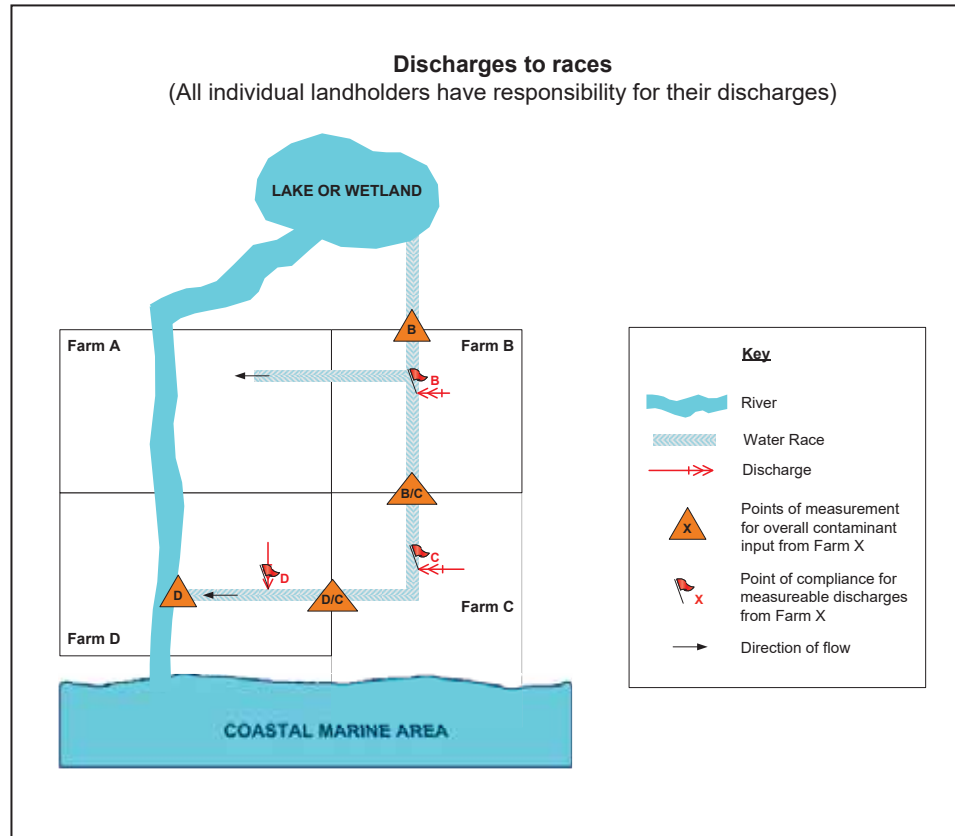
**Discharges to races**
(All individual landholders have responsibility for their discharges)

LAKE OR WETLAND

Farm A

Farm B

B

B

B/C

C

D

D

D/C

Farm C

Farm D

COASTAL MARINE AREA

Key

River

Water Race

Discharge

X

Points of measurement for overall contaminant input from Farm X

X

Point of compliance for measureable discharges from Farm X

Direction of flow